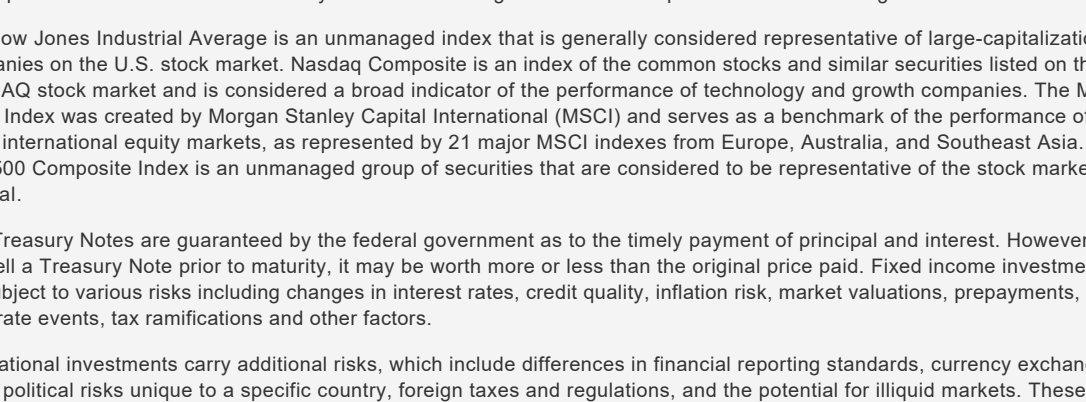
ow Jones Industrial Average is an unmanaged index that is generally considered representative of large-capitalizatio anies on the U.S. stock market. Nasdaq Composite is an index of the common stocks and similar securities listed on th AQ stock market and is considered a broad indicator of the performance of technology and growth companies. The M Index was created by Morgan Stanley Capital International (MSCI) and serves as a benchmark of the performance of international equity markets, as represented by 21 major MSCI indexes from Europe, Australia, and Southeast Asia. 00 Composite Index is an unmanaged group of securities that are considered to be representative of the stock marke al.

Treasury Notes are guaranteed by the federal government as to the timely payment of principal and interest. However ell a Treasury Note prior to maturity, it may be worth more or less than the original price paid. Fixed income investme bject to various risks including changes in interest rates, credit quality, inflation risk, market valuations, prepayments, rate events, tax ramifications and other factors.

ational investments carry additional risks, which include differences in financial reporting standards, currency exchan political risks unique to a specific country, foreign taxes and regulations, and the potential for illiquid markets. These